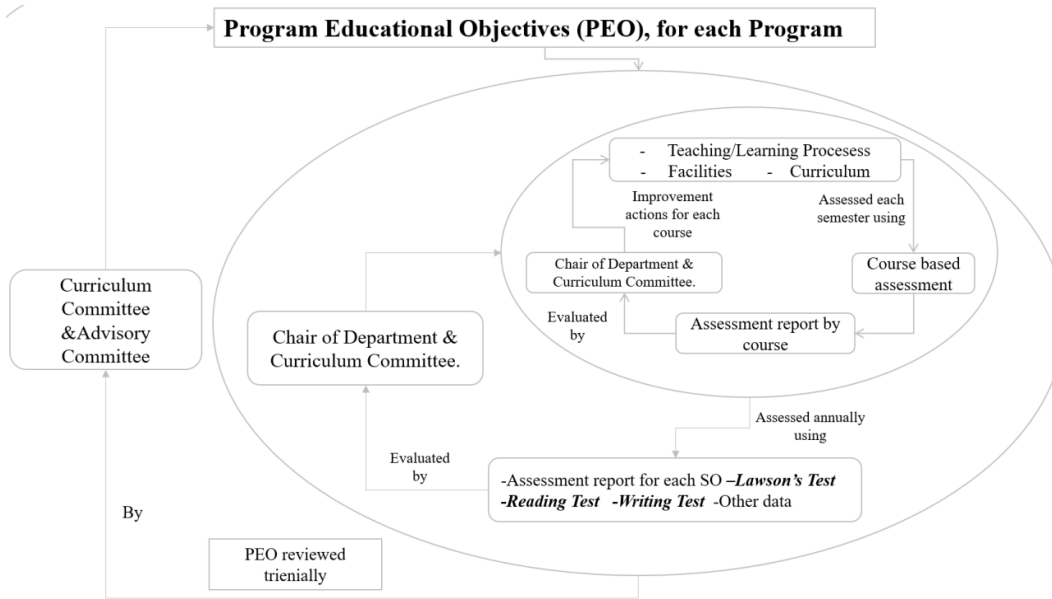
Program Educational Objectives (PEO), for each Program

- Teaching/Learning Procesess
- Facilities - Curriculum

Improvement actions for each course

Assessed each semester using

Chair of Department & Curriculum Committee.

Course based assessment

Evaluated by

Assessment report by course

Curriculum Committee &Advisory Committee

Chair of Department & Curriculum Committee.

Assessed annually using

Evaluated by

-Assessment report for each SO –Lawson's Test -Reading Test -Writing Test -Other data

By

PEO reviewed trienially